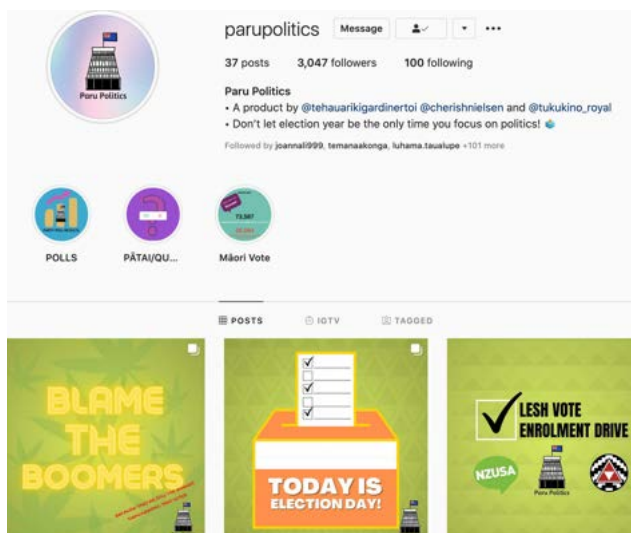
Paru Politics

parupolitics Message

37 posts 3,047 followers 100 following

Paru Politics
• A product by @tehauarikigardinertoi @cherishnielsen and @tukukino_royal
• Don't let election year be the only time you focus on politics!

Followed by joannali999, temanaakonga, luhama.taualupe +101 more

POLLS PĀTAI/QU... Māori Vote

73,567

POSTS IGTV TAGGED

BLAME THE BOOMERS

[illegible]

TODAY IS ELECTION DAY!

LESH VOTE ENROLMENT DRIVE

NZUSA

Paru Politics